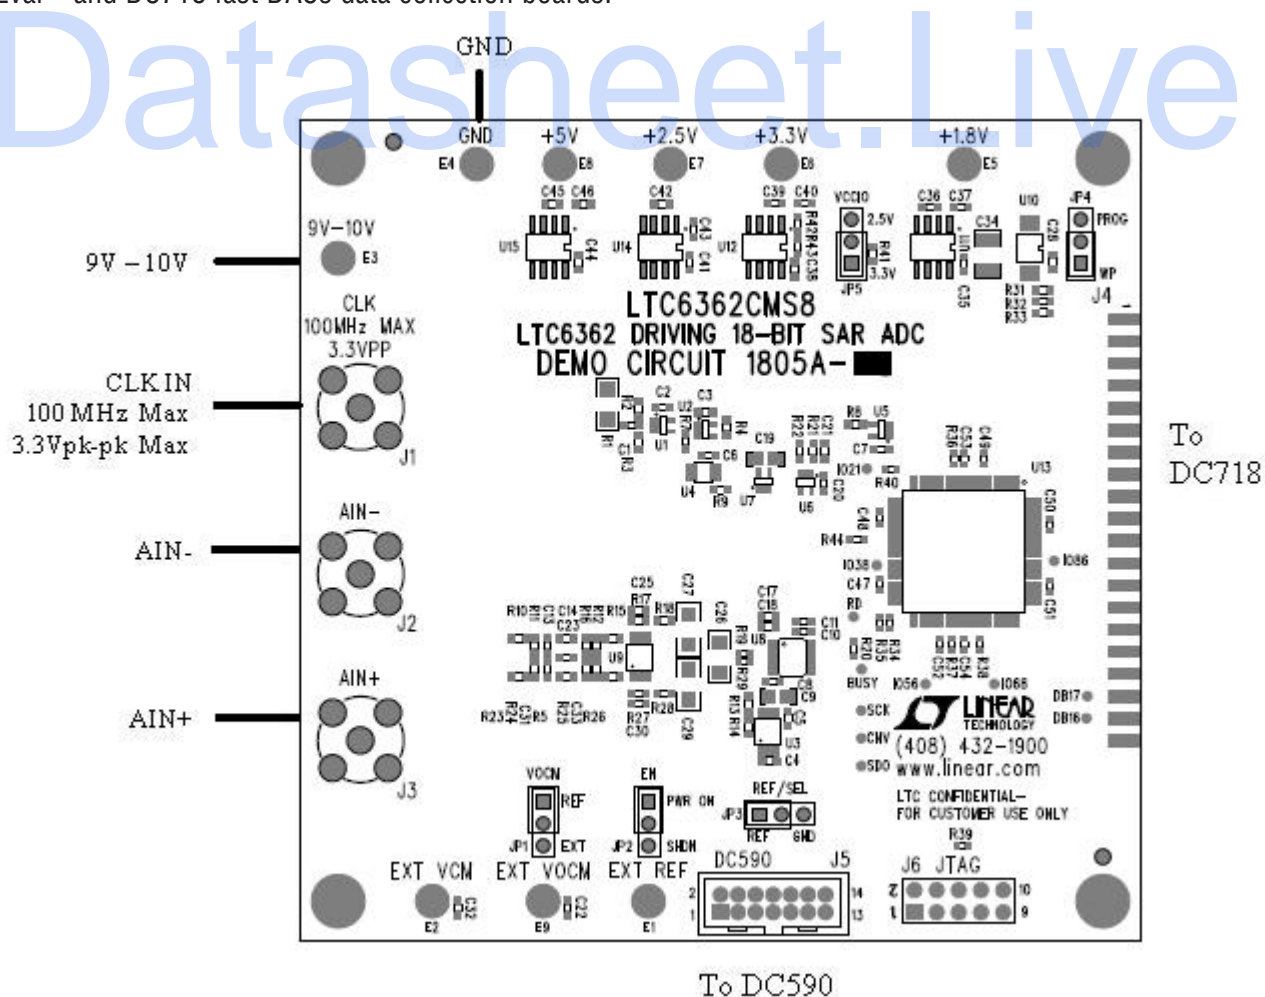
Datasheet.Live

GND

9V – 10V

CLK IN
100 MHz Max
3.3Vpk-pk Max

AIN-

AIN+

To DC718

To DC590

GND E4 +5V E8 +2.5V E7 +3.3V E6 +1.8V E5

9V–10V E3

CLK
100MHz MAX
3.3VPP
J1

AIN–
J2

AIN+
J3

C45 C46 C42 C39 C40 VCCIO C36 C37 U10 JP4
U15 C44 U14 C43 C41 U12 R42 R43 C38 2.5V R41 3.3V JP5 C34 C35 C29 PROG WP J4
R31 R32 R33

LTC6362CMS8
LTC6362 DRIVING 18–BIT SAR ADC
DEMO CIRCUIT 1805A-

C2 C3 R2 R1 C1 R3 U1 U2 R4 U4 C6 R9 U7 C19 R22 R21 C21 U6 C20 R8 U5 C7 IO21 R40 R36 C53 C49 U13 C50 C48 R44 IO38 C47 RD IO86 C51

C25 R17 C37 R10 R11 C13 C14 R12 R16 R15 C23 R18 C26 U9 C17 C18 R19 U8 C11 C10 R20 R35 R34 C52 C54 C27 C38 BUSY IO56 IO68 DB17 DB16
R23 R24 C31 R5 C33 R25 R26 R27 C30 R28 C29 R29 R13 R14 C8 C9 C5 U3 C4

SCK CNV SDO
LINEAR TECHNOLOGY
(408) 432–1900
www.linear.com

VOCM REF JP1 EXT EN PWR ON JP2 SHDN REF/SEL JP3 REF GND
LTC CONFIDENTIAL–
FOR CUSTOMER USE ONLY
R39

EXT VCM E2 C32 EXT VOCM E9 C22 EXT REF E1 DC590 J5 2 1 14 13 J6 JTAG 2 1 10 9